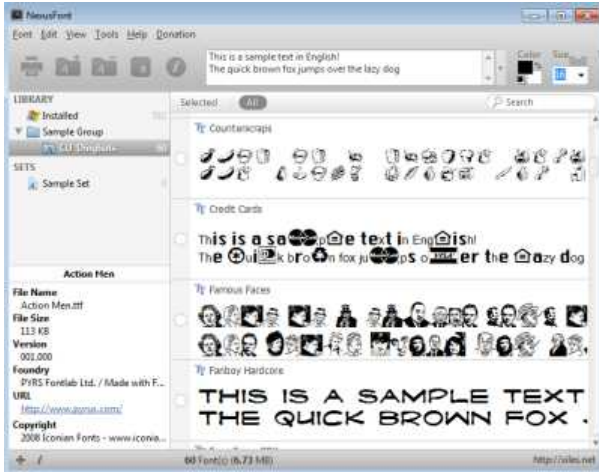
NexusFont

Font Edit View Tools Help Donation

This is a sample text in English!
The quick brown fox jumps over the lazy dog

Color Size

LIBRARY
Installed
Sample Group
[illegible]

SETS
Sample Set

Action Men

File Name
Action Men.ttf
File Size
113 KB
Version
001.000
Foundry
PYRS Fontlab Ltd. / Made with F...
URL
http://www.pyrs.com/
Copyright
2008 Iconian Fonts - www.iconia...

Selected All

Search

Countercraps

Credit Cards
This is a sa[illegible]ple text in Eng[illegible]ish!
The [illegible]ui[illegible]k bro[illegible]n fox ju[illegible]ps o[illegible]er the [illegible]azy dog

Famous Faces

Fanboy Hardcore
THIS IS A SAMPLE TEXT
THE QUICK BROWN FOX

80 Font(s) (6.73 MB)

http://sites.net